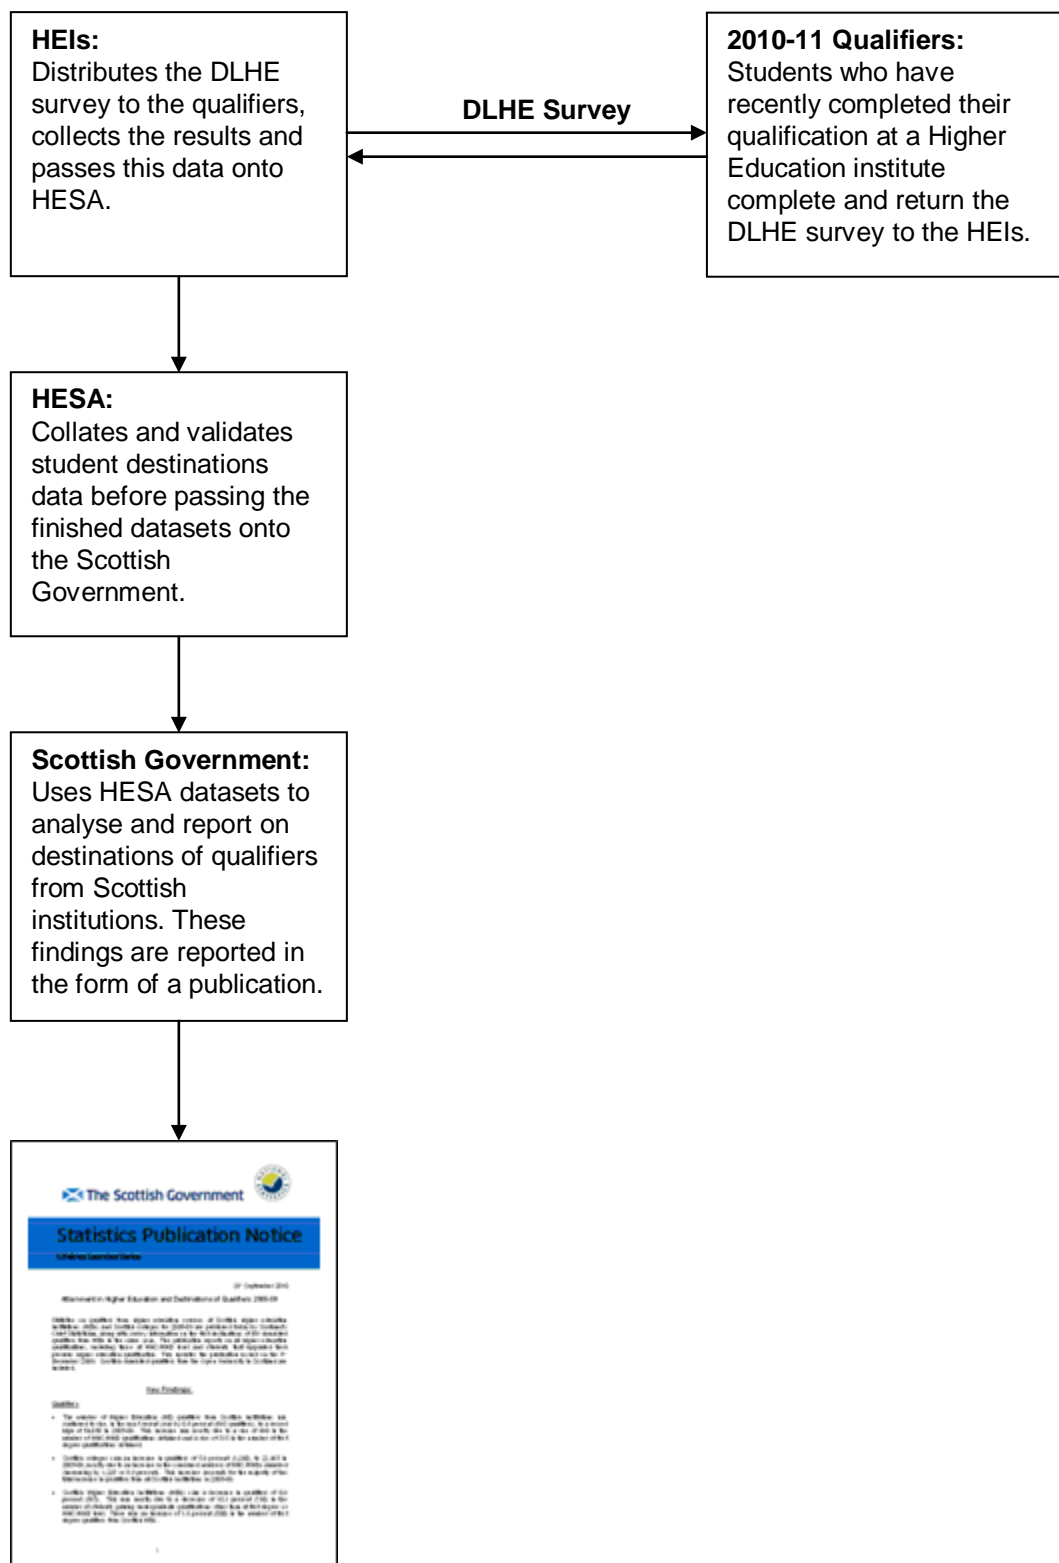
**HEIs:**
Distributes the DLHE survey to the qualifiers, collects the results and passes this data onto HESA.

**DLHE Survey**

**2010-11 Qualifiers:**
Students who have recently completed their qualification at a Higher Education institute complete and return the DLHE survey to the HEIs.

**HESA:**
Collates and validates student destinations data before passing the finished datasets onto the Scottish Government.

**Scottish Government:**
Uses HESA datasets to analyse and report on destinations of qualifiers from Scottish institutions. These findings are reported in the form of a publication.

The Scottish Government

Statistics Publication Notice

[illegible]

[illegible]

Attainment in Higher Education and Destinations of Qualifiers 2008-09

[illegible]

Key Findings

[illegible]